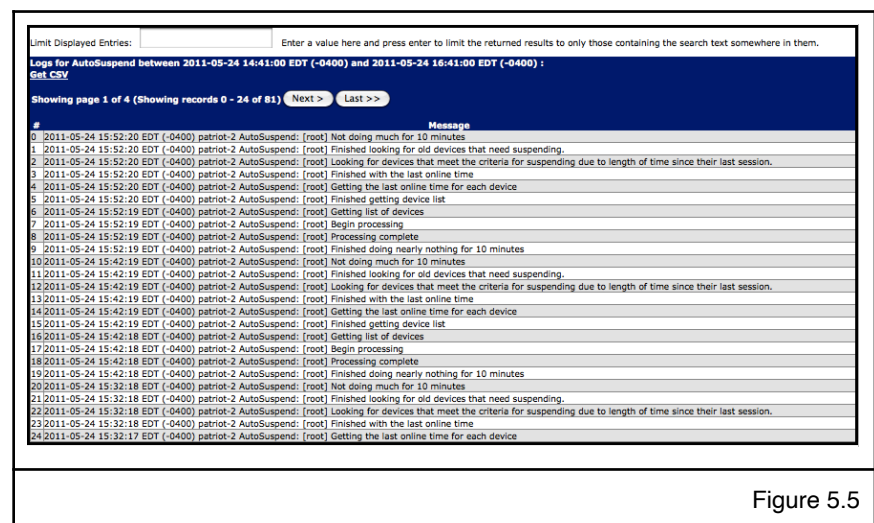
Limit Displayed Entries: Enter a value here and press enter to limit the returned results to only those containing the search text somewhere in them.

Logs for AutoSuspend between 2011-05-24 14:41:00 EDT (-0400) and 2011-05-24 16:41:00 EDT (-0400) :
Get CSV

Showing page 1 of 4 (Showing records 0 - 24 of 81) Next > Last >>

| # | Message |
|---|---|
| 0 | 2011-05-24 15:52:20 EDT (-0400) patriot-2 AutoSuspend: [root] Not doing much for 10 minutes |
| 1 | 2011-05-24 15:52:20 EDT (-0400) patriot-2 AutoSuspend: [root] Finished looking for old devices that need suspending. |
| 2 | 2011-05-24 15:52:20 EDT (-0400) patriot-2 AutoSuspend: [root] Looking for devices that meet the criteria for suspending due to length of time since their last session. |
| 3 | 2011-05-24 15:52:20 EDT (-0400) patriot-2 AutoSuspend: [root] Finished with the last online time |
| 4 | 2011-05-24 15:52:20 EDT (-0400) patriot-2 AutoSuspend: [root] Getting the last online time for each device |
| 5 | 2011-05-24 15:52:20 EDT (-0400) patriot-2 AutoSuspend: [root] Finished getting device list |
| 6 | 2011-05-24 15:52:19 EDT (-0400) patriot-2 AutoSuspend: [root] Getting list of devices |
| 7 | 2011-05-24 15:52:19 EDT (-0400) patriot-2 AutoSuspend: [root] Begin processing |
| 8 | 2011-05-24 15:52:19 EDT (-0400) patriot-2 AutoSuspend: [root] Processing complete |
| 9 | 2011-05-24 15:52:19 EDT (-0400) patriot-2 AutoSuspend: [root] Finished doing nearly nothing for 10 minutes |
| 10 | 2011-05-24 15:42:19 EDT (-0400) patriot-2 AutoSuspend: [root] Not doing much for 10 minutes |
| 11 | 2011-05-24 15:42:19 EDT (-0400) patriot-2 AutoSuspend: [root] Finished looking for old devices that need suspending. |
| 12 | 2011-05-24 15:42:19 EDT (-0400) patriot-2 AutoSuspend: [root] Looking for devices that meet the criteria for suspending due to length of time since their last session. |
| 13 | 2011-05-24 15:42:19 EDT (-0400) patriot-2 AutoSuspend: [root] Finished with the last online time |
| 14 | 2011-05-24 15:42:19 EDT (-0400) patriot-2 AutoSuspend: [root] Getting the last online time for each device |
| 15 | 2011-05-24 15:42:19 EDT (-0400) patriot-2 AutoSuspend: [root] Finished getting device list |
| 16 | 2011-05-24 15:42:18 EDT (-0400) patriot-2 AutoSuspend: [root] Getting list of devices |
| 17 | 2011-05-24 15:42:18 EDT (-0400) patriot-2 AutoSuspend: [root] Begin processing |
| 18 | 2011-05-24 15:42:18 EDT (-0400) patriot-2 AutoSuspend: [root] Processing complete |
| 19 | 2011-05-24 15:42:18 EDT (-0400) patriot-2 AutoSuspend: [root] Finished doing nearly nothing for 10 minutes |
| 20 | 2011-05-24 15:32:18 EDT (-0400) patriot-2 AutoSuspend: [root] Not doing much for 10 minutes |
| 21 | 2011-05-24 15:32:18 EDT (-0400) patriot-2 AutoSuspend: [root] Finished looking for old devices that need suspending. |
| 22 | 2011-05-24 15:32:18 EDT (-0400) patriot-2 AutoSuspend: [root] Looking for devices that meet the criteria for suspending due to length of time since their last session. |
| 23 | 2011-05-24 15:32:18 EDT (-0400) patriot-2 AutoSuspend: [root] Finished with the last online time |
| 24 | 2011-05-24 15:32:17 EDT (-0400) patriot-2 AutoSuspend: [root] Getting the last online time for each device |

Figure 5.5